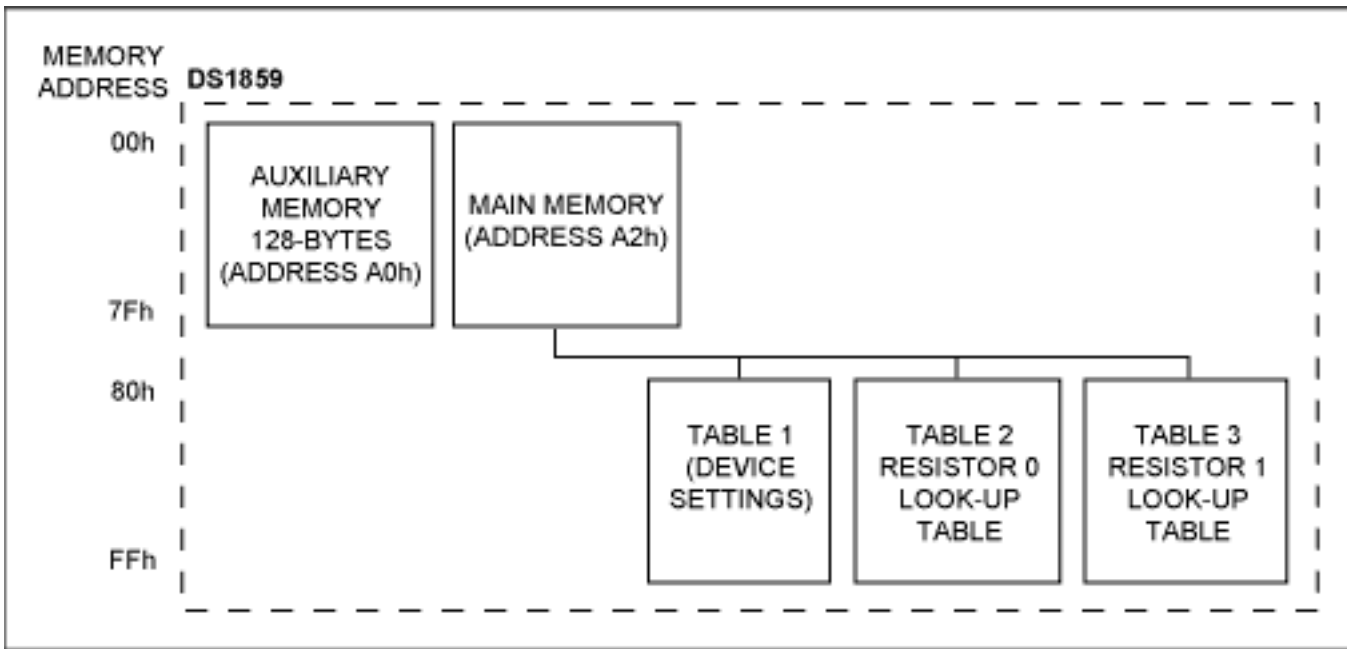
MEMORY ADDRESS

DS1859

00h

7Fh

80h

FFh

AUXILIARY MEMORY 128-BYTES (ADDRESS A0h)

MAIN MEMORY (ADDRESS A2h)

TABLE 1 (DEVICE SETTINGS)

TABLE 2 RESISTOR 0 LOOK-UP TABLE

TABLE 3 RESISTOR 1 LOOK-UP TABLE